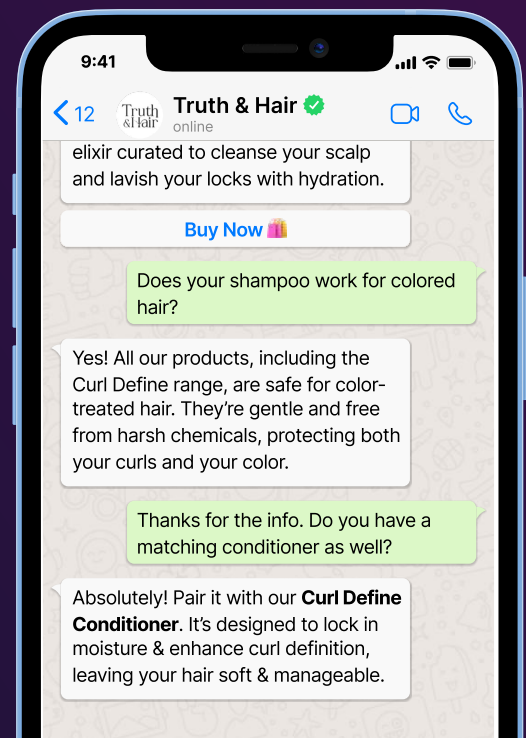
9:41

12

Truth & Hair

Truth & Hair
online

elixir curated to cleanse your scalp and lavish your locks with hydration.

Buy Now 🛍️

Does your shampoo work for colored hair?

Yes! All our products, including the Curl Define range, are safe for color-treated hair. They're gentle and free from harsh chemicals, protecting both your curls and your color.

Thanks for the info. Do you have a matching conditioner as well?

Absolutely! Pair it with our **Curl Define Conditioner**. It's designed to lock in moisture & enhance curl definition, leaving your hair soft & manageable.